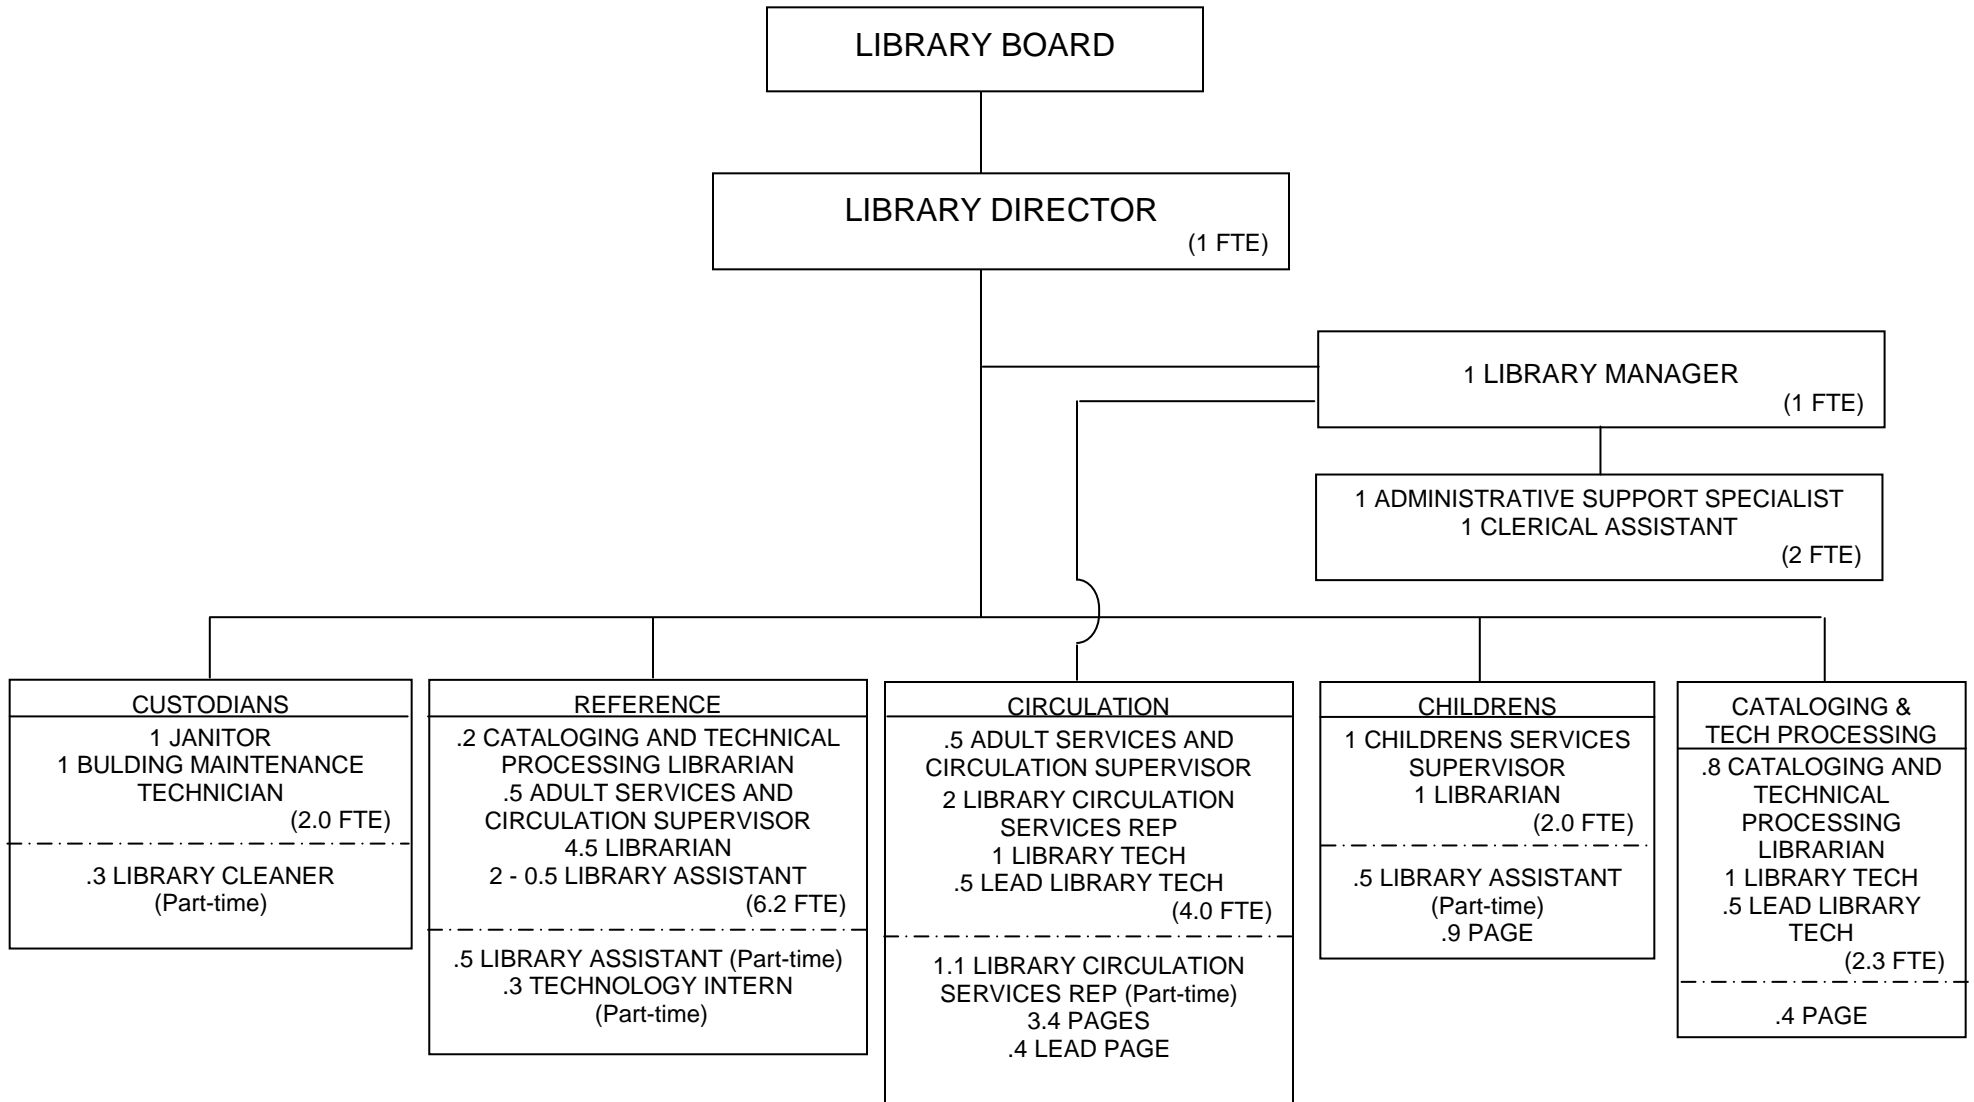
LIBRARY BOARD

LIBRARY DIRECTOR
(1 FTE)

1 LIBRARY MANAGER
(1 FTE)

1 ADMINISTRATIVE SUPPORT SPECIALIST
1 CLERICAL ASSISTANT
(2 FTE)

CUSTODIANS
1 JANITOR
1 BULDING MAINTENANCE TECHNICIAN
(2.0 FTE)
.3 LIBRARY CLEANER
(Part-time)

REFERENCE
.2 CATALOGING AND TECHNICAL PROCESSING LIBRARIAN
.5 ADULT SERVICES AND CIRCULATION SUPERVISOR
4.5 LIBRARIAN
2 - 0.5 LIBRARY ASSISTANT
(6.2 FTE)
.5 LIBRARY ASSISTANT (Part-time)
.3 TECHNOLOGY INTERN
(Part-time)

CIRCULATION
.5 ADULT SERVICES AND CIRCULATION SUPERVISOR
2 LIBRARY CIRCULATION SERVICES REP
1 LIBRARY TECH
.5 LEAD LIBRARY TECH
(4.0 FTE)
1.1 LIBRARY CIRCULATION SERVICES REP (Part-time)
3.4 PAGES
.4 LEAD PAGE

CHILDRENS
1 CHILDRENS SERVICES SUPERVISOR
1 LIBRARIAN
(2.0 FTE)
.5 LIBRARY ASSISTANT
(Part-time)
.9 PAGE

CATALOGING & TECH PROCESSING
.8 CATALOGING AND TECHNICAL PROCESSING LIBRARIAN
1 LIBRARY TECH
.5 LEAD LIBRARY TECH
(2.3 FTE)
.4 PAGE